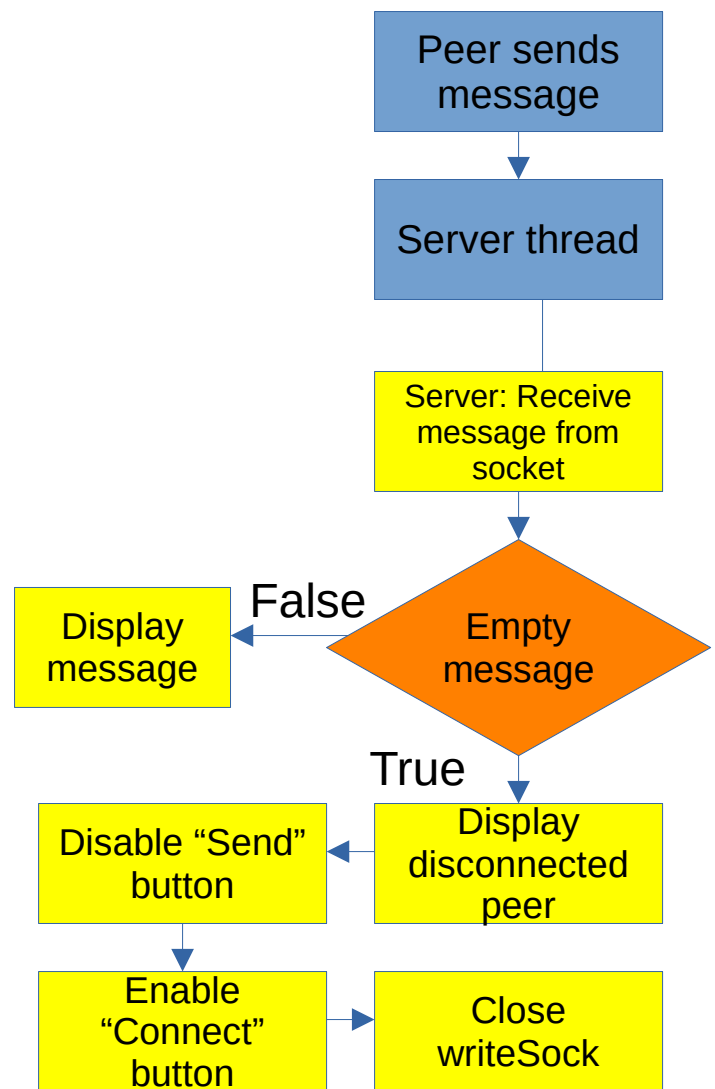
Peer sends message

Server thread

Server: Receive message from socket

Empty message

False

Display message

True

Display disconnected peer

Disable “Send” button

Enable “Connect” button

Close writeSock